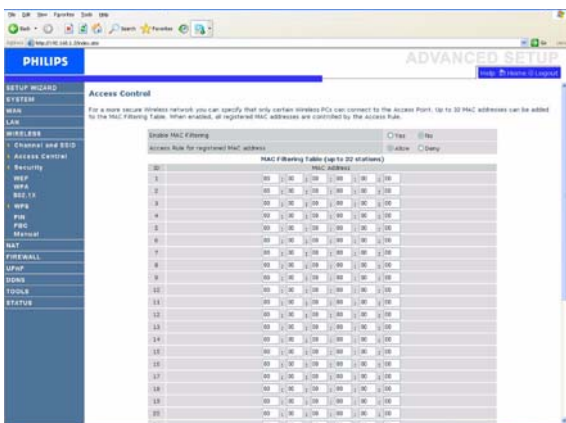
File Edit View Favorites Tools Help

Back Search Favorites

Address http://192.168.1.1/index.stm Go

PHILIPS

ADVANCED SETUP

Help Home Logout

SETUP WIZARD
SYSTEM
WAN
LAN
WIRELESS
Channel and SSID
Access Control
Security
WEP
WPA
802.1X
WPS
PIN
PBC
Manual
NAT
FIREWALL
UPnP
DDNS
TOOLS
STATUS

Access Control

For a more secure Wireless network you can specify that only certain Wireless PCs can connect to the Access Point. Up to 32 MAC addresses can be added to the MAC Filtering Table. When enabled, all registered MAC addresses are controlled by the Access Rule.

| Enable MAC Filtering | Yes No |
|---|---|
| Access Rule for registered MAC address | Allow Deny |

MAC Filtering Table (up to 32 stations)

| ID | MAC Address |
|---|---|
| 1 | 00 : 00 : 00 : 00 : 00 : 00 |
| 2 | 00 : 00 : 00 : 00 : 00 : 00 |
| 3 | 00 : 00 : 00 : 00 : 00 : 00 |
| 4 | 00 : 00 : 00 : 00 : 00 : 00 |
| 5 | 00 : 00 : 00 : 00 : 00 : 00 |
| 6 | 00 : 00 : 00 : 00 : 00 : 00 |
| 7 | 00 : 00 : 00 : 00 : 00 : 00 |
| 8 | 00 : 00 : 00 : 00 : 00 : 00 |
| 9 | 00 : 00 : 00 : 00 : 00 : 00 |
| 10 | 00 : 00 : 00 : 00 : 00 : 00 |
| 11 | 00 : 00 : 00 : 00 : 00 : 00 |
| 12 | 00 : 00 : 00 : 00 : 00 : 00 |
| 13 | 00 : 00 : 00 : 00 : 00 : 00 |
| 14 | 00 : 00 : 00 : 00 : 00 : 00 |
| 15 | 00 : 00 : 00 : 00 : 00 : 00 |
| 16 | 00 : 00 : 00 : 00 : 00 : 00 |
| 17 | 00 : 00 : 00 : 00 : 00 : 00 |
| 18 | 00 : 00 : 00 : 00 : 00 : 00 |
| 19 | 00 : 00 : 00 : 00 : 00 : 00 |
| 20 | 00 : 00 : 00 : 00 : 00 : 00 |